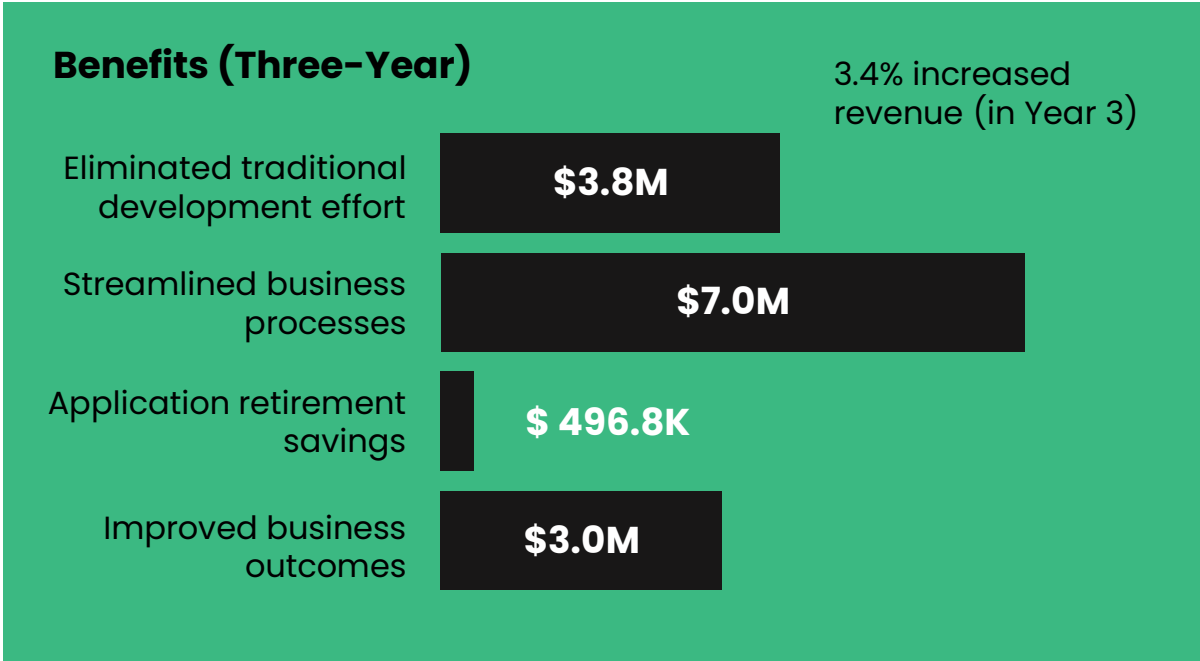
Benefits (Three-Year)

3.4% increased revenue (in Year 3)

Eliminated traditional development effort

$3.8M

Streamlined business processes

$7.0M

Application retirement savings

$ 496.8K

Improved business outcomes

$3.0M